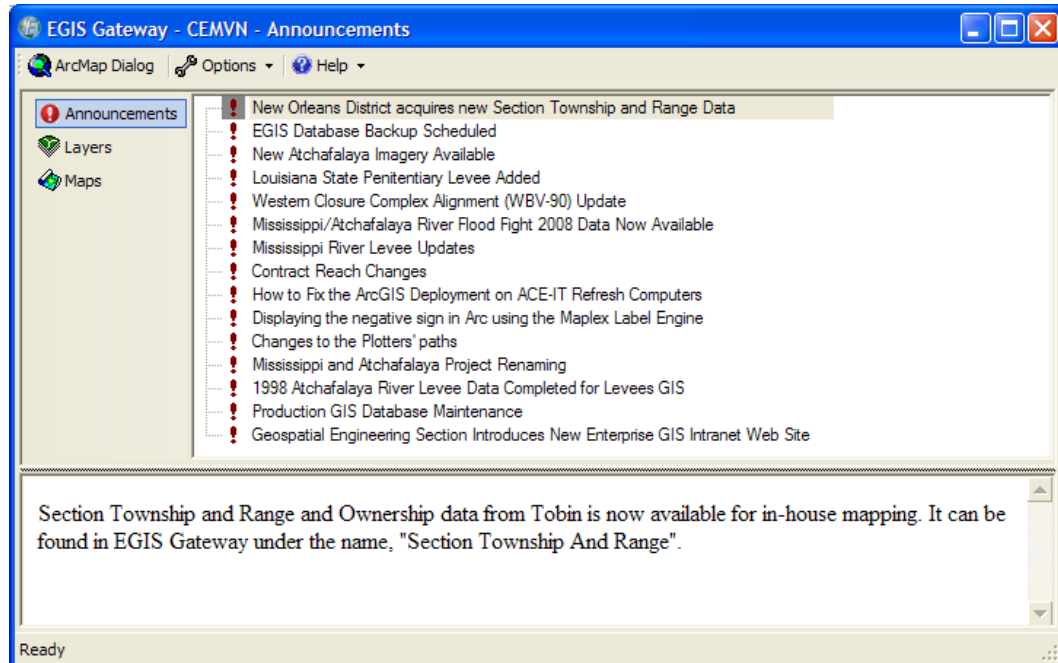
EGIS Gateway - CEMVN - Announcements

ArcMap Dialog | Options ▾ | Help ▾

Announcements
Layers
Maps

New Orleans District acquires new Section Township and Range Data
EGIS Database Backup Scheduled
New Atchafalaya Imagery Available
Louisiana State Penitentiary Levee Added
Western Closure Complex Alignment (WBV-90) Update
Mississippi/Atchafalaya River Flood Fight 2008 Data Now Available
Mississippi River Levee Updates
Contract Reach Changes
How to Fix the ArcGIS Deployment on ACE-IT Refresh Computers
Displaying the negative sign in Arc using the Maplex Label Engine
Changes to the Plotters' paths
Mississippi and Atchafalaya Project Renaming
1998 Atchafalaya River Levee Data Completed for Levees GIS
Production GIS Database Maintenance
Geospatial Engineering Section Introduces New Enterprise GIS Intranet Web Site

Section Township and Range and Ownership data from Tobin is now available for in-house mapping. It can be found in EGIS Gateway under the name, "Section Township And Range".

Ready